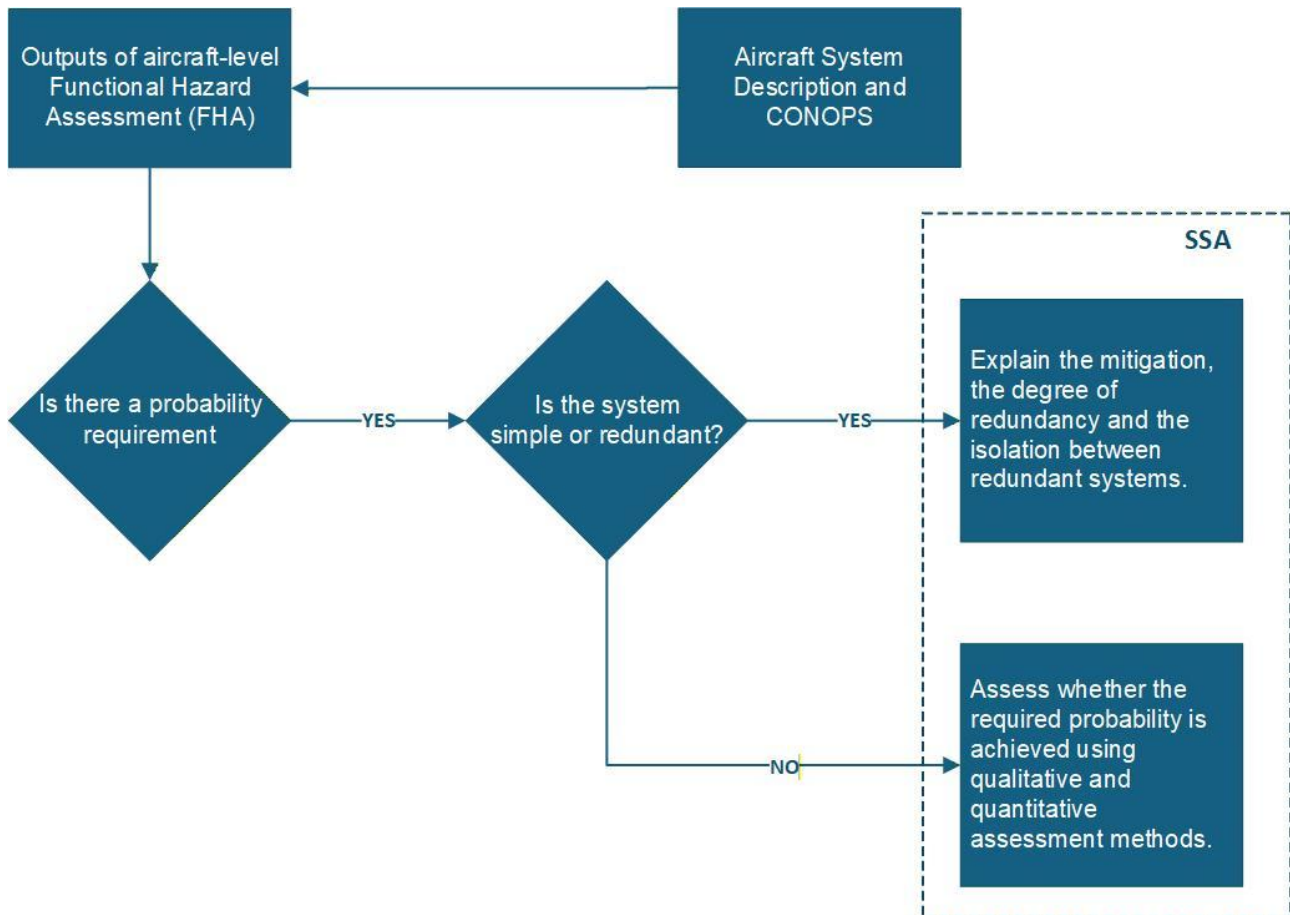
Outputs of aircraft-level Functional Hazard Assessment (FHA)

Aircraft System Description and CONOPS

SSA

Is there a probability requirement

YES

Is the system simple or redundant?

YES

Explain the mitigation, the degree of redundancy and the isolation between redundant systems.

NO

Assess whether the required probability is achieved using qualitative and quantitative assessment methods.